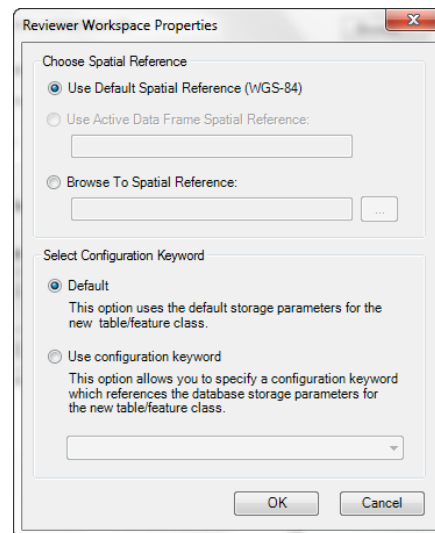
Reviewer Workspace Properties

Choose Spatial Reference

Use Default Spatial Reference (WGS-84)

Use Active Data Frame Spatial Reference:

Browse To Spatial Reference:

...

Select Configuration Keyword

Default

This option uses the default storage parameters for the new table/feature class.

Use configuration keyword

This option allows you to specify a configuration keyword which references the database storage parameters for the new table/feature class.

OK

Cancel